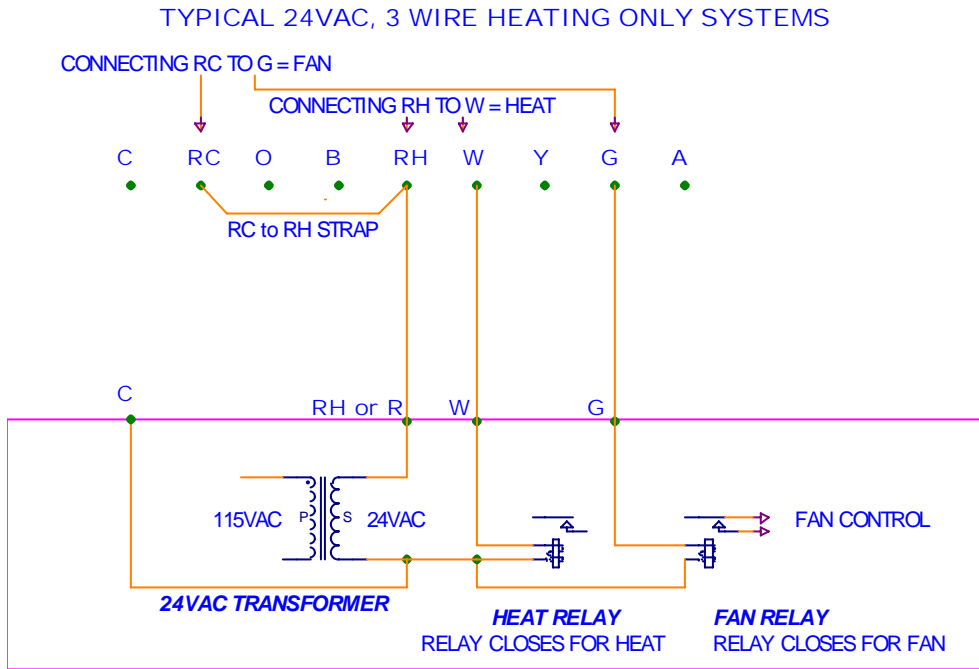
TYPICAL 24VAC, 3 WIRE HEATING ONLY SYSTEMS

CONNECTING RC TO G = FAN

CONNECTING RH TO W = HEAT

C RC O B RH W Y G A

RC to RH STRAP

C

RH or R

W

G

115VAC P S 24VAC

FAN CONTROL

24VAC TRANSFORMER

HEAT RELAY
RELAY CLOSES FOR HEAT

FAN RELAY
RELAY CLOSES FOR FAN